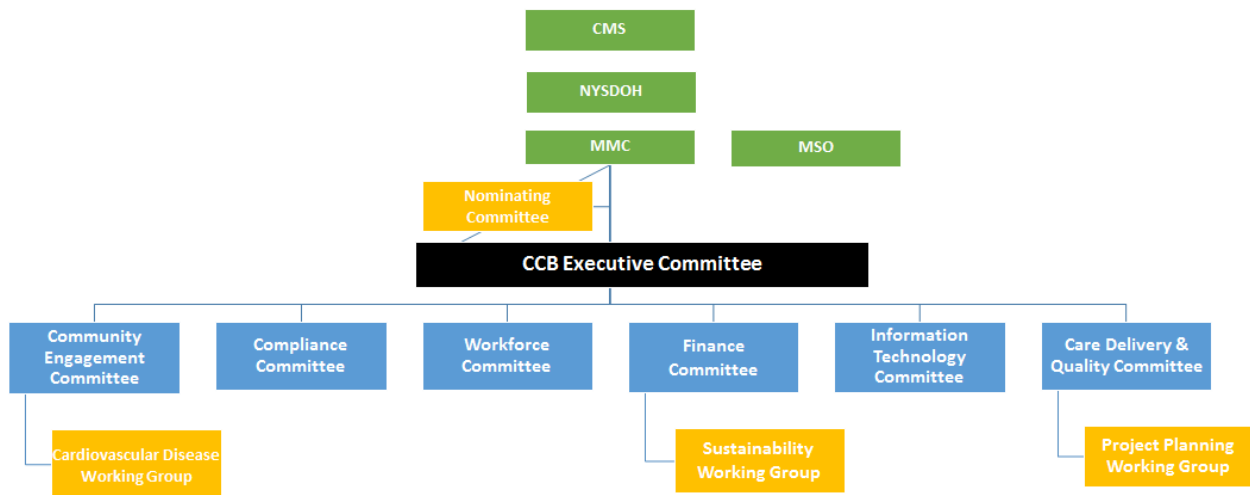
CMS

NYSDOH

MMC

MSO

Nominating Committee

CCB Executive Committee

Community Engagement Committee

Compliance Committee

Workforce Committee

Finance Committee

Information Technology Committee

Care Delivery & Quality Committee

Cardiovascular Disease Working Group

Sustainability Working Group

Project Planning Working Group